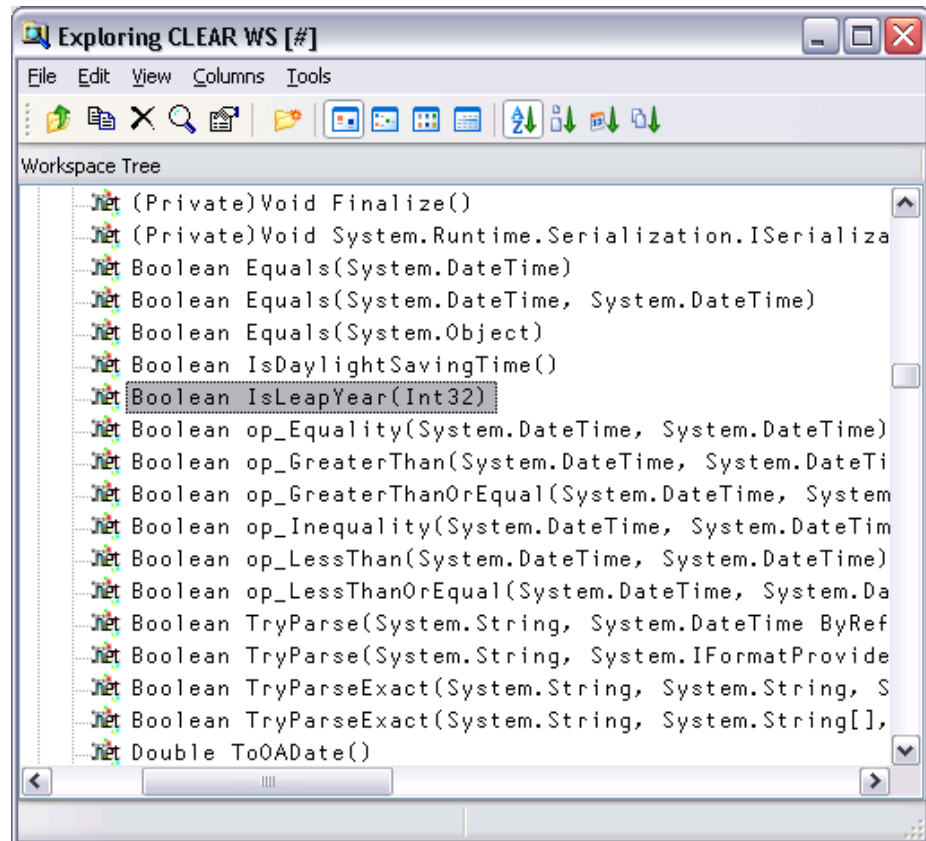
Exploring CLEAR WS [#]

File Edit View Columns Tools

Workspace Tree

.NET (Private)Void Finalize()
.NET (Private)Void System.Runtime.Serialization.ISerializa
.NET Boolean Equals(System.DateTime)
.NET Boolean Equals(System.DateTime, System.DateTime)
.NET Boolean Equals(System.Object)
.NET Boolean IsDaylightSavingTime()
.NET Boolean IsLeapYear(Int32)
.NET Boolean op_Equality(System.DateTime, System.DateTime)
.NET Boolean op_GreaterThan(System.DateTime, System.DateTi
.NET Boolean op_GreaterThanOrEqual(System.DateTime, System
.NET Boolean op_Inequality(System.DateTime, System.DateTim
.NET Boolean op_LessThan(System.DateTime, System.DateTime)
.NET Boolean op_LessThanOrEqual(System.DateTime, System.Da
.NET Boolean TryParse(System.String, System.DateTime ByRef
.NET Boolean TryParse(System.String, System.IFormatProvide
.NET Boolean TryParseExact(System.String, System.String, S
.NET Boolean TryParseExact(System.String, System.String[],
.NET Double ToOADate()